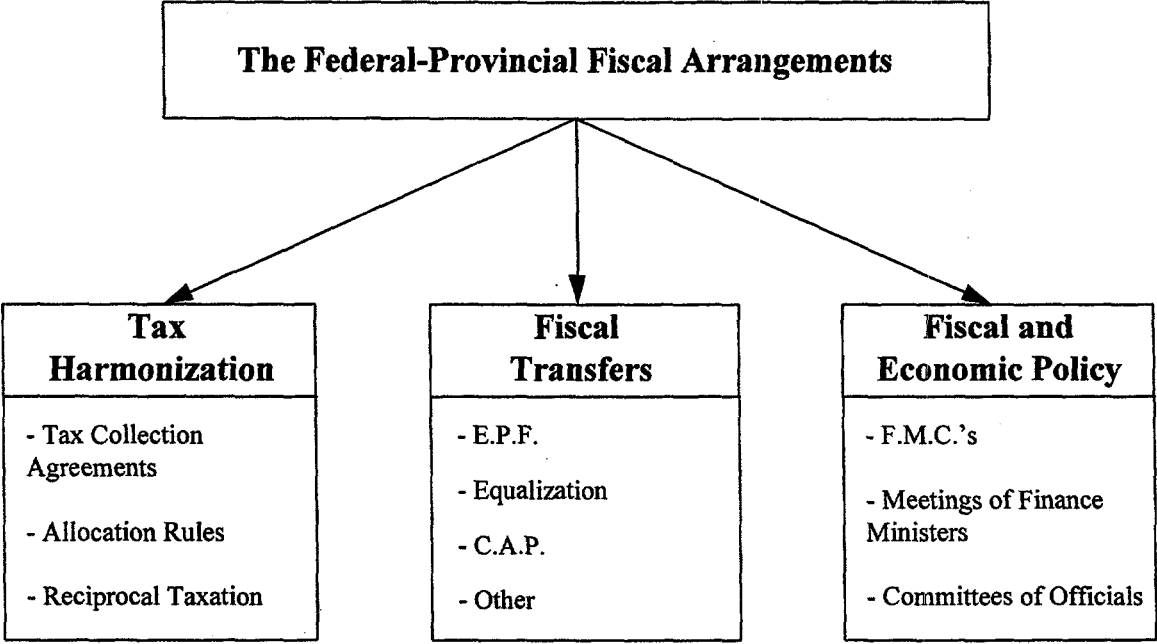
The Federal-Provincial Fiscal Arrangements

Tax Harmonization

- Tax Collection Agreements

- Allocation Rules

- Reciprocal Taxation

Fiscal Transfers

- E.P.F.

- Equalization

- C.A.P.

- Other

Fiscal and Economic Policy

- F.M.C.'s

- Meetings of Finance Ministers

- Committees of Officials